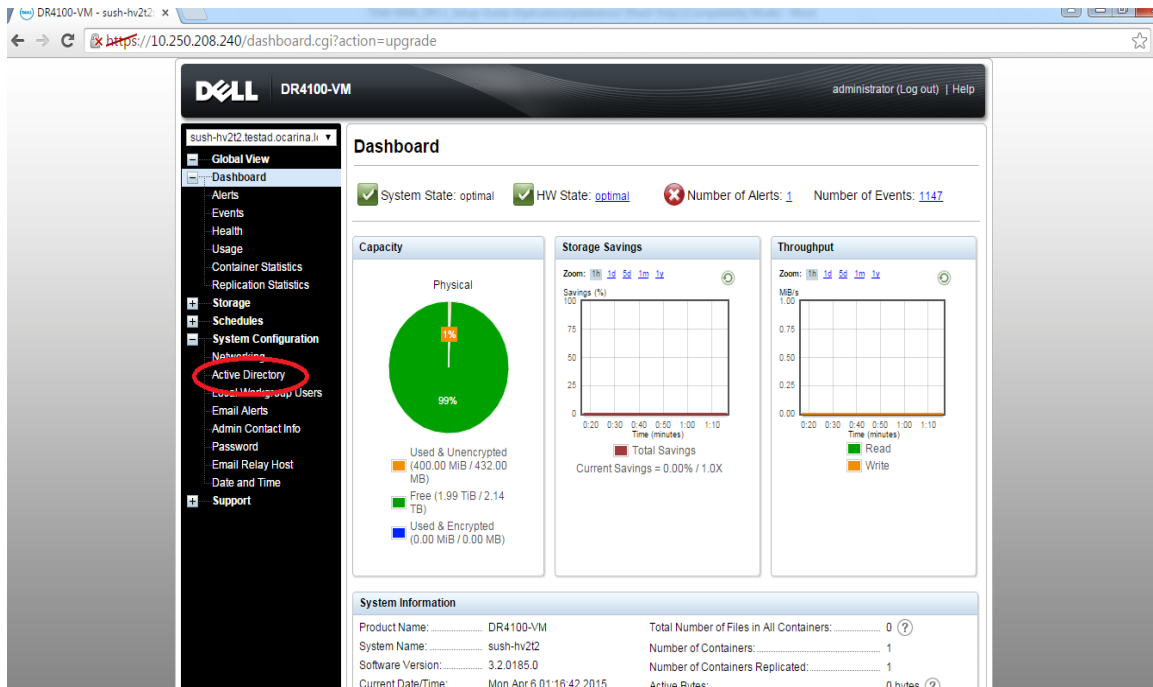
DR4100-VM - sush-hv2t2 ×

https://10.250.208.240/dashboard.cgi?action=upgrade

DELL DR4100-VM

administrator (Log out) | Help

sush-hv2t2.testad.ocarina.l

Global View
Dashboard
Alerts
Events
Health
Usage
Container Statistics
Replication Statistics
Storage
Schedules
System Configuration
Networking
Active Directory
Local Workgroup Users
Email Alerts
Admin Contact Info
Password
Email Relay Host
Date and Time
Support

Dashboard

System State: optimal HW State: optimal Number of Alerts: 1 Number of Events: 1147

Capacity

Physical

1%

99%

Used & Unencrypted (400.00 MiB / 432.00 MB)

Free (1.99 TiB / 2.14 TB)

Used & Encrypted (0.00 MiB / 0.00 MB)

Storage Savings

Zoom: 1h 1d 5d 1m 1y

Savings (%)

100
75
50
25
0

0:20 0:30 0:40 0:50 1:00 1:10
Time (minutes)

Total Savings

Current Savings = 0.00% / 1.0X

Throughput

Zoom: 1h 1d 5d 1m 1y

MiB/s

1.00
0.75
0.50
0.25
0.00

0:20 0:30 0:40 0:50 1:00 1:10
Time (minutes)

Read

Write

System Information

Product Name: DR4100-VM
System Name: sush-hv2t2
Software Version: 3.2.0185.0
Current Date/Time: Mon Apr 6 01:16:42 2015

Total Number of Files in All Containers: 0
Number of Containers: 1
Number of Containers Replicated: 1
Active Bytes: 0 bytes